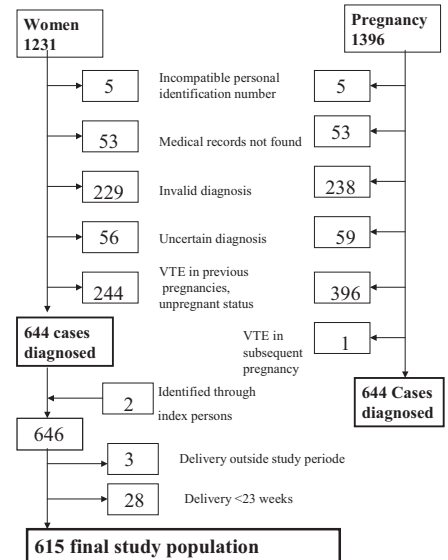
Women 1231

Pregnancy 1396

5

Incompatible personal identification number

5

53

Medical records not found

53

229

Invalid diagnosis

238

56

Uncertain diagnosis

59

244

VTE in previous pregnancies, unpregnant status

396

644 cases diagnosed

VTE in subsequent pregnancy

1

2

Identified through index persons

644 Cases diagnosed

646

3

Delivery outside study periode

28

Delivery <23 weeks

615 final study population